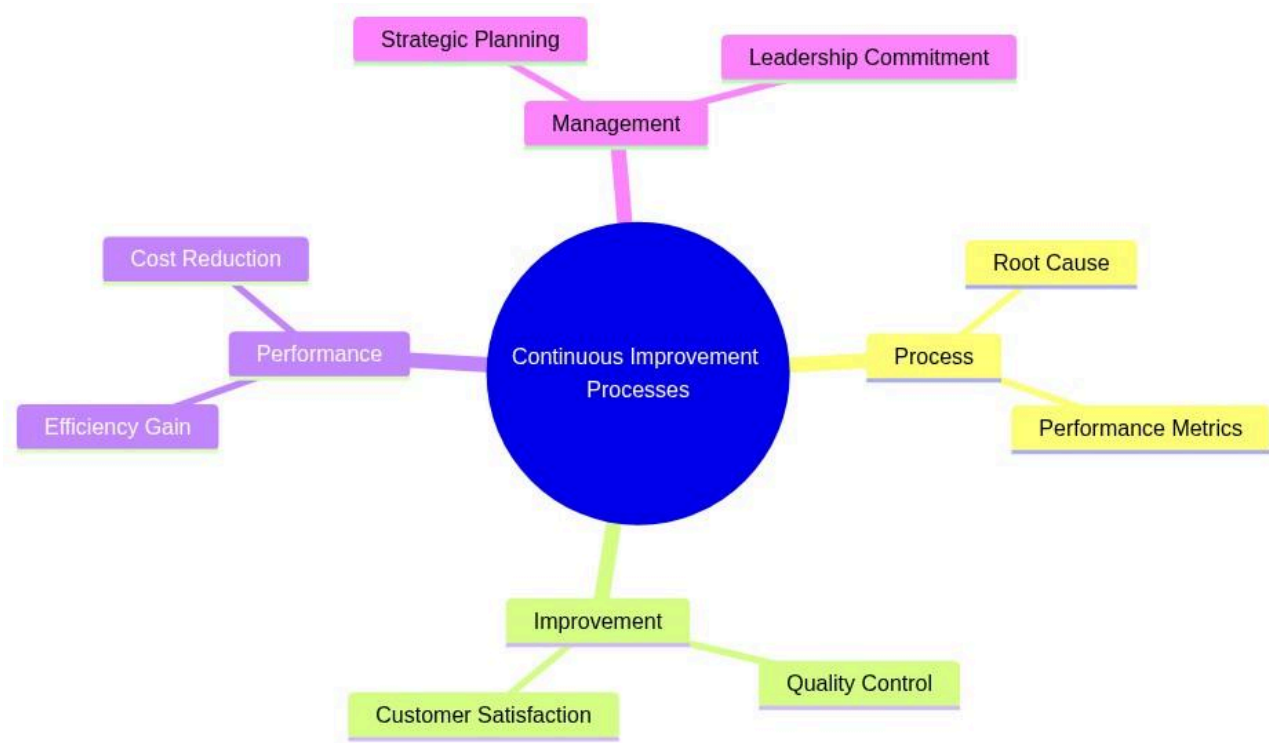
Continuous Improvement Processes

Management

Strategic Planning

Leadership Commitment

Process

Root Cause

Performance Metrics

Improvement

Quality Control

Customer Satisfaction

Performance

Cost Reduction

Efficiency Gain